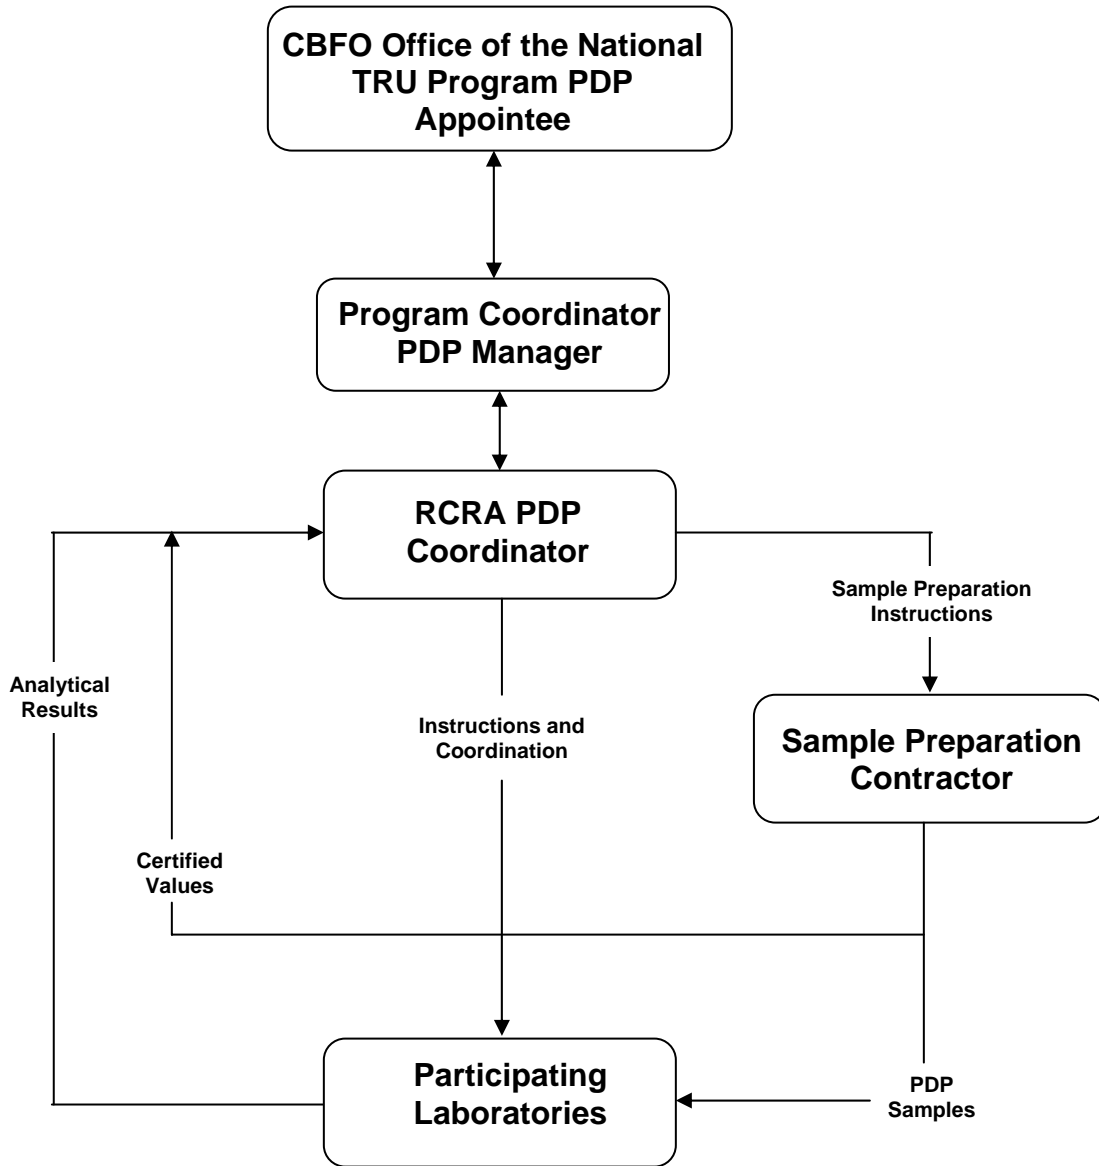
CBFO Office of the National TRU Program PDP Appointee

Program Coordinator PDP Manager

RCRA PDP Coordinator

Sample Preparation Instructions

Analytical Results

Instructions and Coordination

Sample Preparation Contractor

Certified Values

Participating Laboratories

PDP Samples